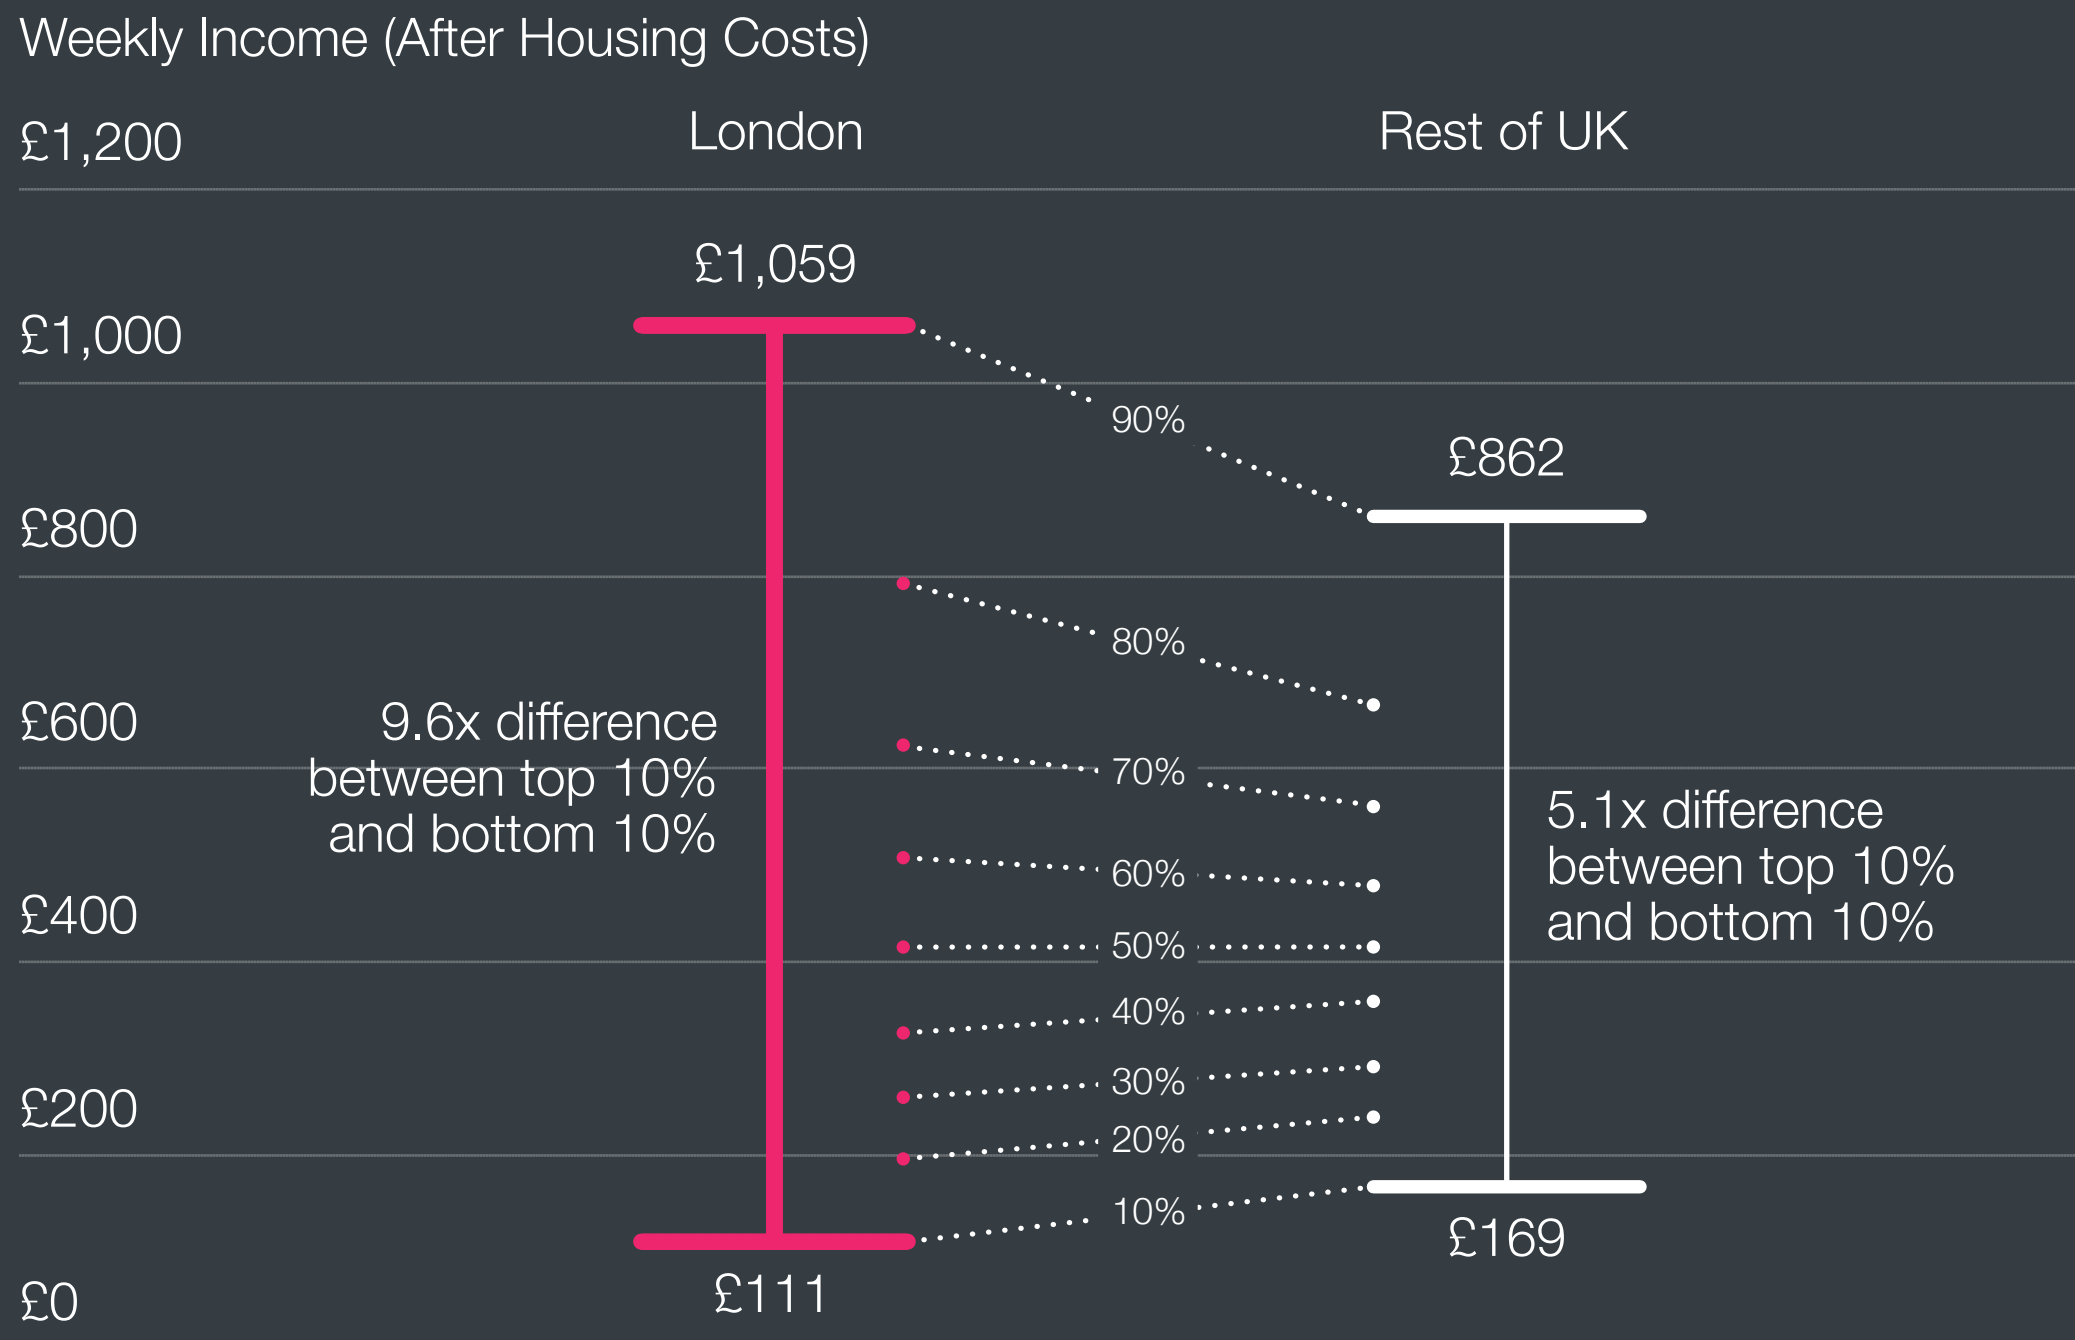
Weekly Income (After Housing Costs)

£1,200

London

Rest of UK

£1,059

£1,000

90%

£862

£800

80%

£600

9.6x difference between top 10% and bottom 10%

70%

5.1x difference between top 10% and bottom 10%

60%

£400

50%

40%

30%

£200

20%

10%

£169

£111

£0